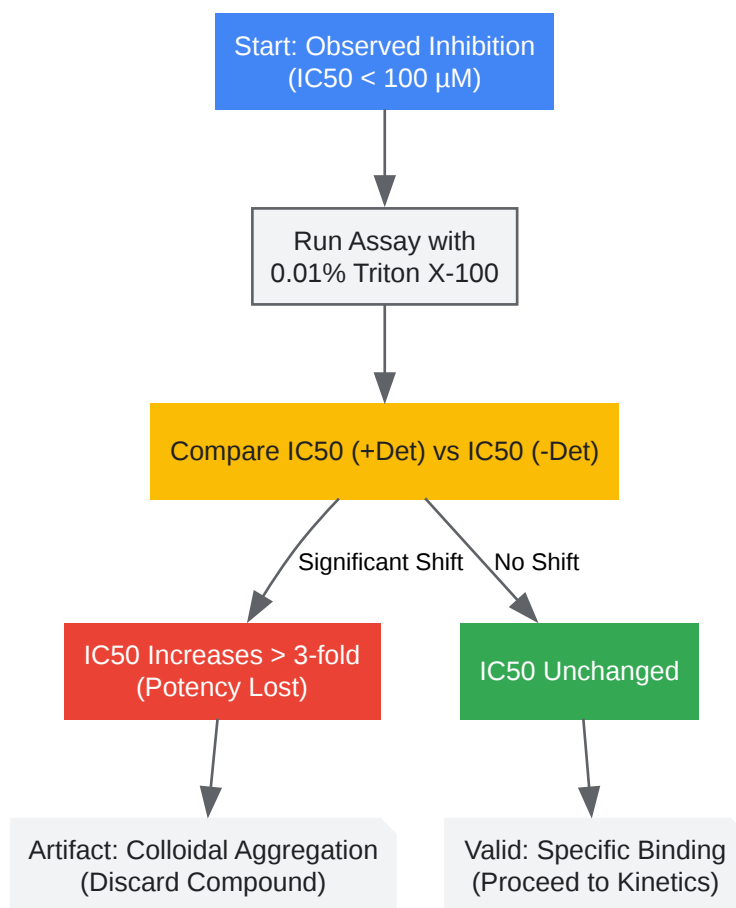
Start: Observed Inhibition (IC50 < 100 µM)

Run Assay with 0.01% Triton X-100

Compare IC50 (+Det) vs IC50 (-Det)

Significant Shift

No Shift

IC50 Increases > 3-fold (Potency Lost)

IC50 Unchanged

Artifact: Colloidal Aggregation (Discard Compound)

Valid: Specific Binding (Proceed to Kinetics)